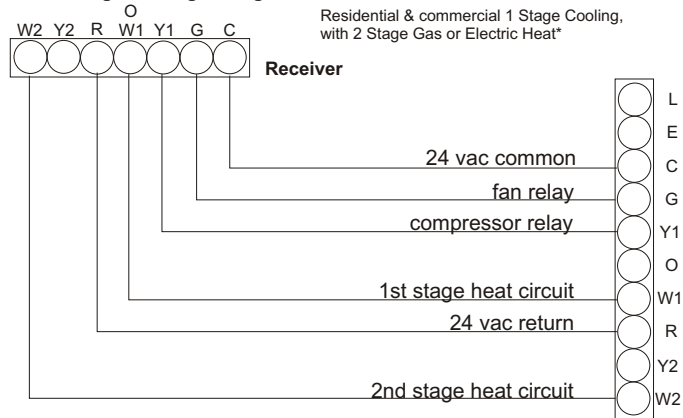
O
W2 Y2 R W1 Y1 G C

Residential & commercial 1 Stage Cooling, with 2 Stage Gas or Electric Heat*

Receiver

L
E
24 vac common C
fan relay G
compressor relay Y1
O
1st stage heat circuit W1
24 vac return R
Y2
2nd stage heat circuit W2